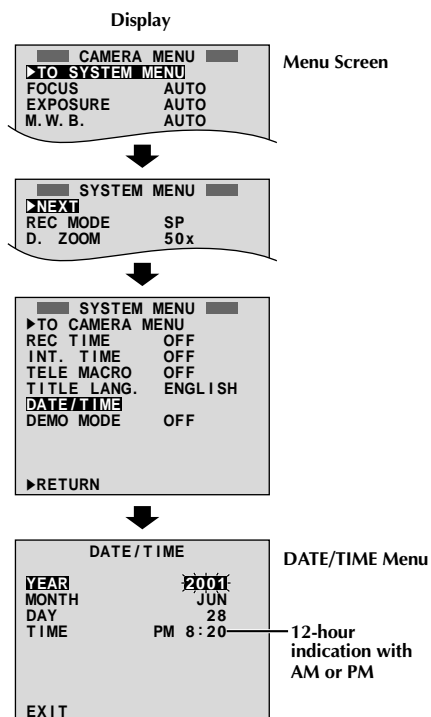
Display

CAMERA MENU
▶TO SYSTEM MENU
FOCUS AUTO
EXPOSURE AUTO
M. W. B. AUTO

Menu Screen

SYSTEM MENU
▶NEXT
REC MODE SP
D. ZOOM 50x

SYSTEM MENU
▶TO CAMERA MENU
REC TIME OFF
INT. TIME OFF
TELE MACRO OFF
TITLE LANG. ENGLISH
DATE/TIME
DEMO MODE OFF

▶RETURN

DATE/TIME

YEAR 2001
MONTH JUN
DAY 28
TIME PM 8:20

EXIT

DATE/TIME Menu

12-hour indication with AM or PM